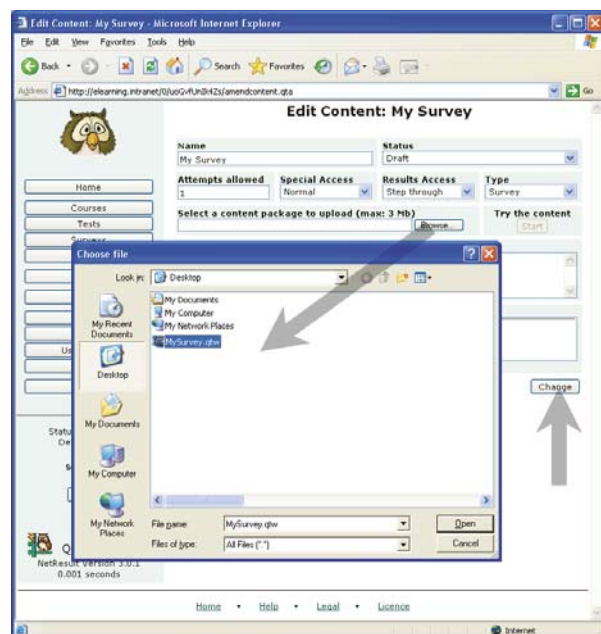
Edit Content: My Survey - Microsoft Internet Explorer

File Edit View Favorites Tools Help

Back Search Favorites

Address http://elearning.intranet/0/uoGvfUnIk4Zs/amendcontent.qta Go

Edit Content: My Survey

Name
My Survey

Status
Draft

Attempts allowed
1

Special Access
Normal

Results Access
Step through

Type
Survey

Select a content package to upload (max: 3 Mb)

Browse...

Try the content

Start

Home

Courses

Tests

Surveys

Choose file

Look in: Desktop

My Documents
My Computer
My Network Places
MySurvey.qtw

My Recent Documents

Desktop

My Documents

My Computer

My Network Places

File name: MySurvey.qtw

Files of type: All Files (*.*)

Open

Cancel

Change

Statu
De

Us

NetResult Version 3.0.1
0.001 seconds

Home • Help • Legal • Licence

Internet